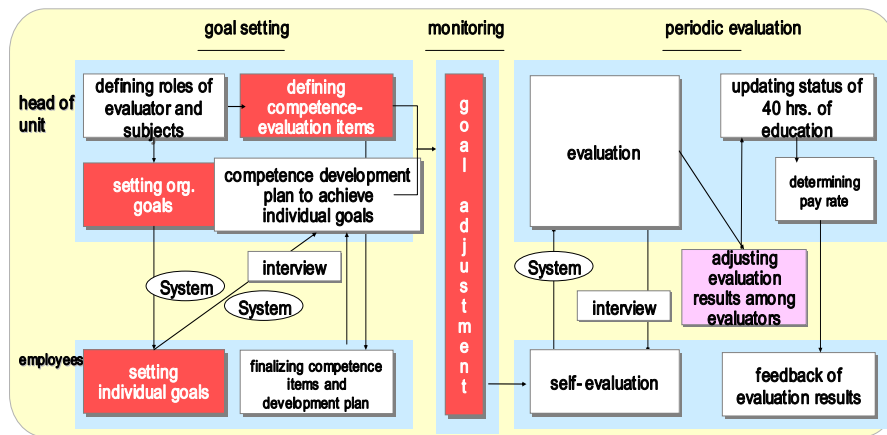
goal setting

monitoring

periodic evaluation

head of unit

defining roles of evaluator and subjects

defining competence-evaluation items

setting org. goals

competence development plan to achieve individual goals

System

interview

System

employees

setting individual goals

finalizing competence items and development plan

goal adjustment

evaluation

updating status of 40 hrs. of education

determining pay rate

System

adjusting evaluation results among evaluators

interview

self-evaluation

feedback of evaluation results